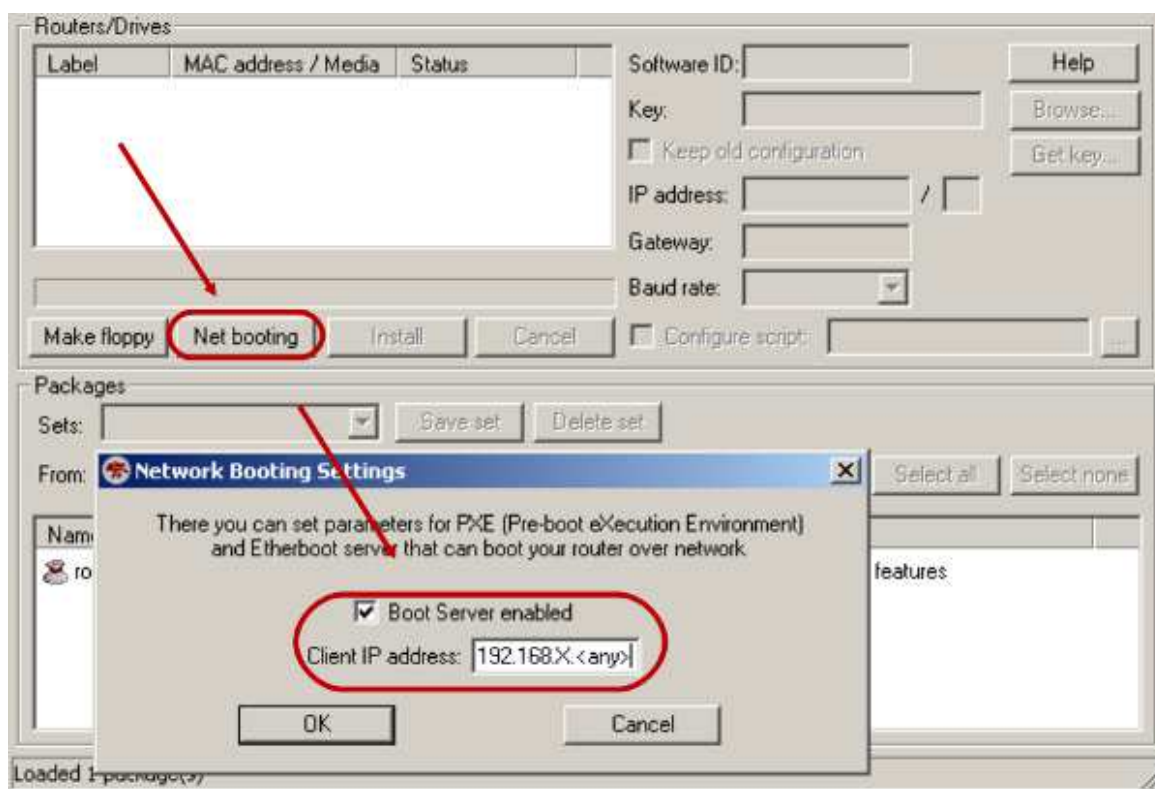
Routers/Drives

| Label | MAC address / Media | Status |
|---|---|---|

Software ID:
Key:
Keep old configuration
IP address: /
Gateway:
Baud rate:
Configure script:

Help
Browse...
Get key...

Make floppy
Net booting
Install
Cancel

Packages
Sets:
Save set
Delete set
From:
Select all
Select none
Nam
ro
features

Network Booting Settings

There you can set parameters for PXE (Pre-boot eXecution Environment) and Etherboot server that can boot your router over network.

Boot Server enabled
Client IP address: 192.168.X.<any>

OK
Cancel

Loaded 1 package(s)